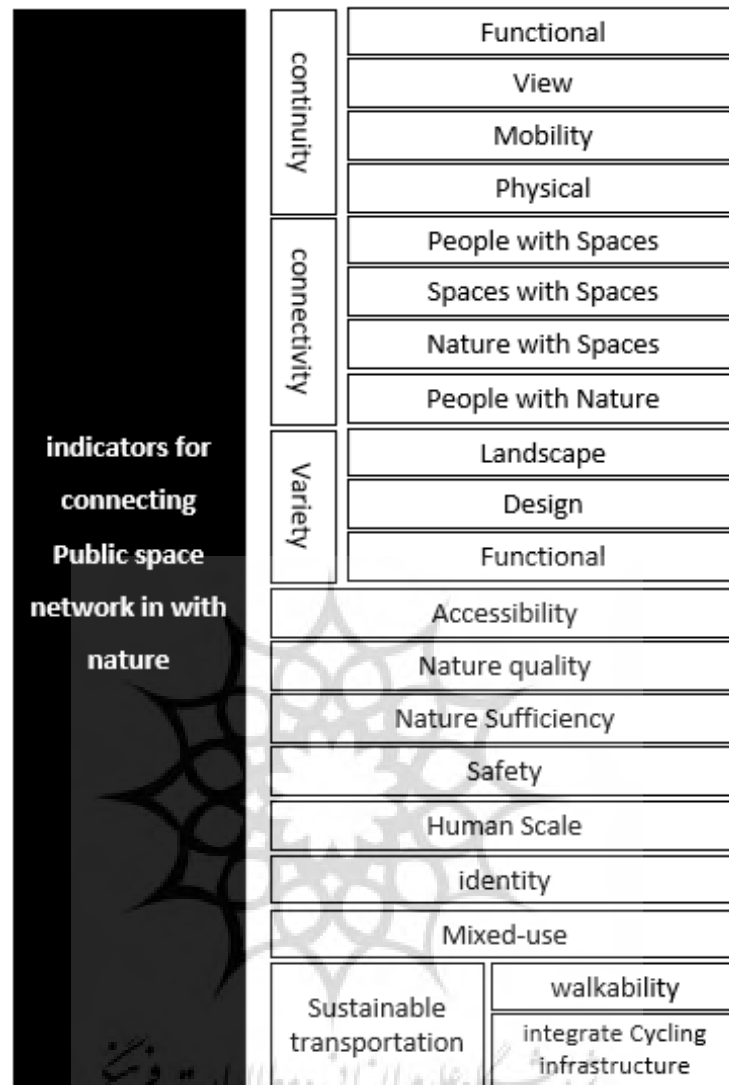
indicators for connecting Public space network in with nature

| | |
|---|---|
| continuity | Functional |
| | View |
| | Mobility |
| | Physical |
| connectivity | People with Spaces |
| | Spaces with Spaces |
| | Nature with Spaces |
| | People with Nature |
| Variety | Landscape |
| | Design |
| | Functional |
| Accessibility | |
| Nature quality | |
| Nature Sufficiency | |
| Safety | |
| Human Scale | |
| identity | |
| Mixed-use | |
| Sustainable transportation | walkability |
| | integrate Cycling infrastructure |